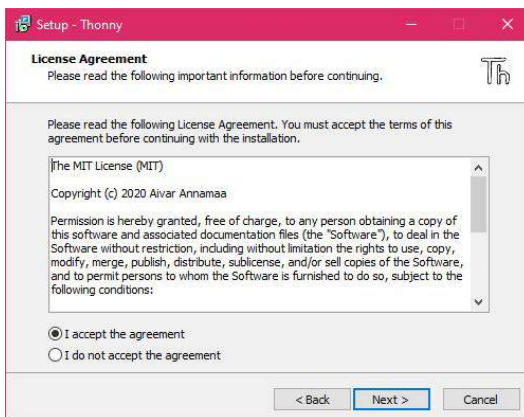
Setup - Thonny

License Agreement
Please read the following important information before continuing.

Th

Please read the following License Agreement. You must accept the terms of this agreement before continuing with the installation.

The MIT License (MIT)

Copyright (c) 2020 Aivar Annamaa

Permission is hereby granted, free of charge, to any person obtaining a copy of this software and associated documentation files (the "Software"), to deal in the Software without restriction, including without limitation the rights to use, copy, modify, merge, publish, distribute, sublicense, and/or sell copies of the Software, and to permit persons to whom the Software is furnished to do so, subject to the following conditions:

I accept the agreement
I do not accept the agreement

< Back
Next >
Cancel